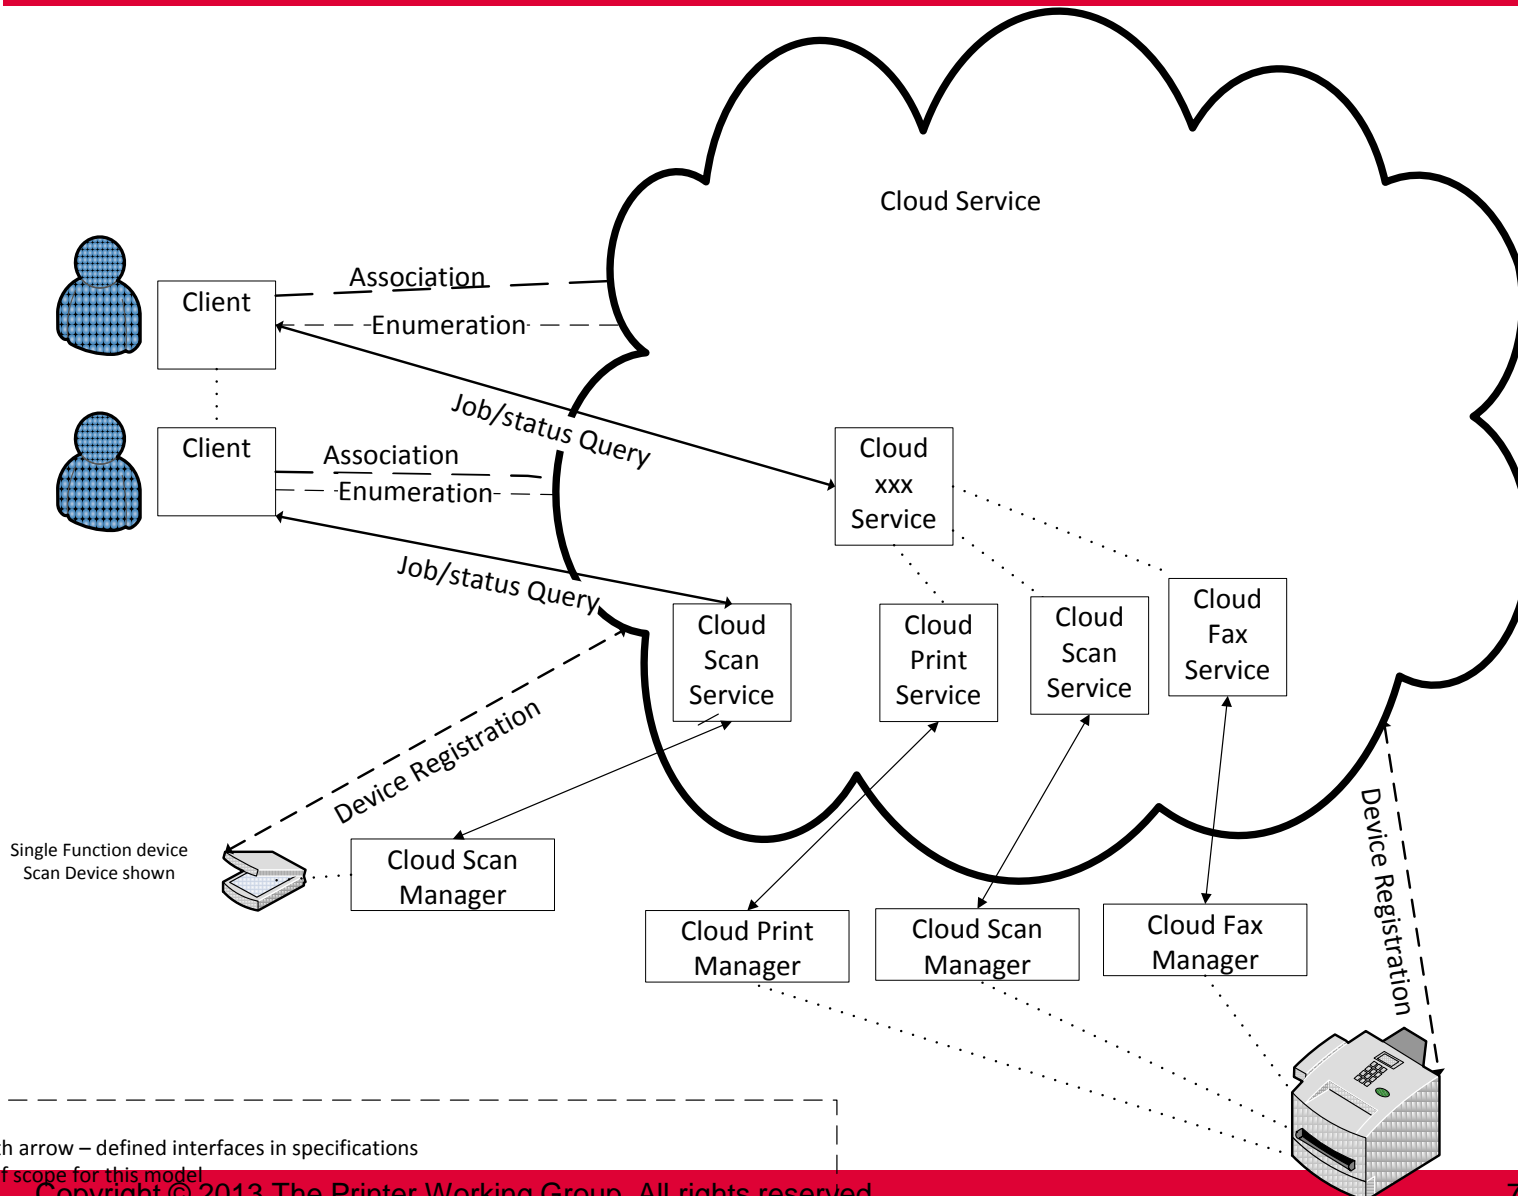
Cloud Service

Client

Association

Enumeration

Job/status Query

Client

Association

Enumeration

Job/status Query

Cloud xxx Service

Cloud Scan Service

Cloud Print Service

Cloud Scan Service

Cloud Fax Service

Device Registration

Device Registration

Single Function device Scan Device shown

Cloud Scan Manager

Cloud Print Manager

Cloud Scan Manager

Cloud Fax Manager

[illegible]h arrow – defined interfaces in specifications

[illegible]f scope for this model

Copyright © 2013 The Printer Working Group. All rights reserved.

7